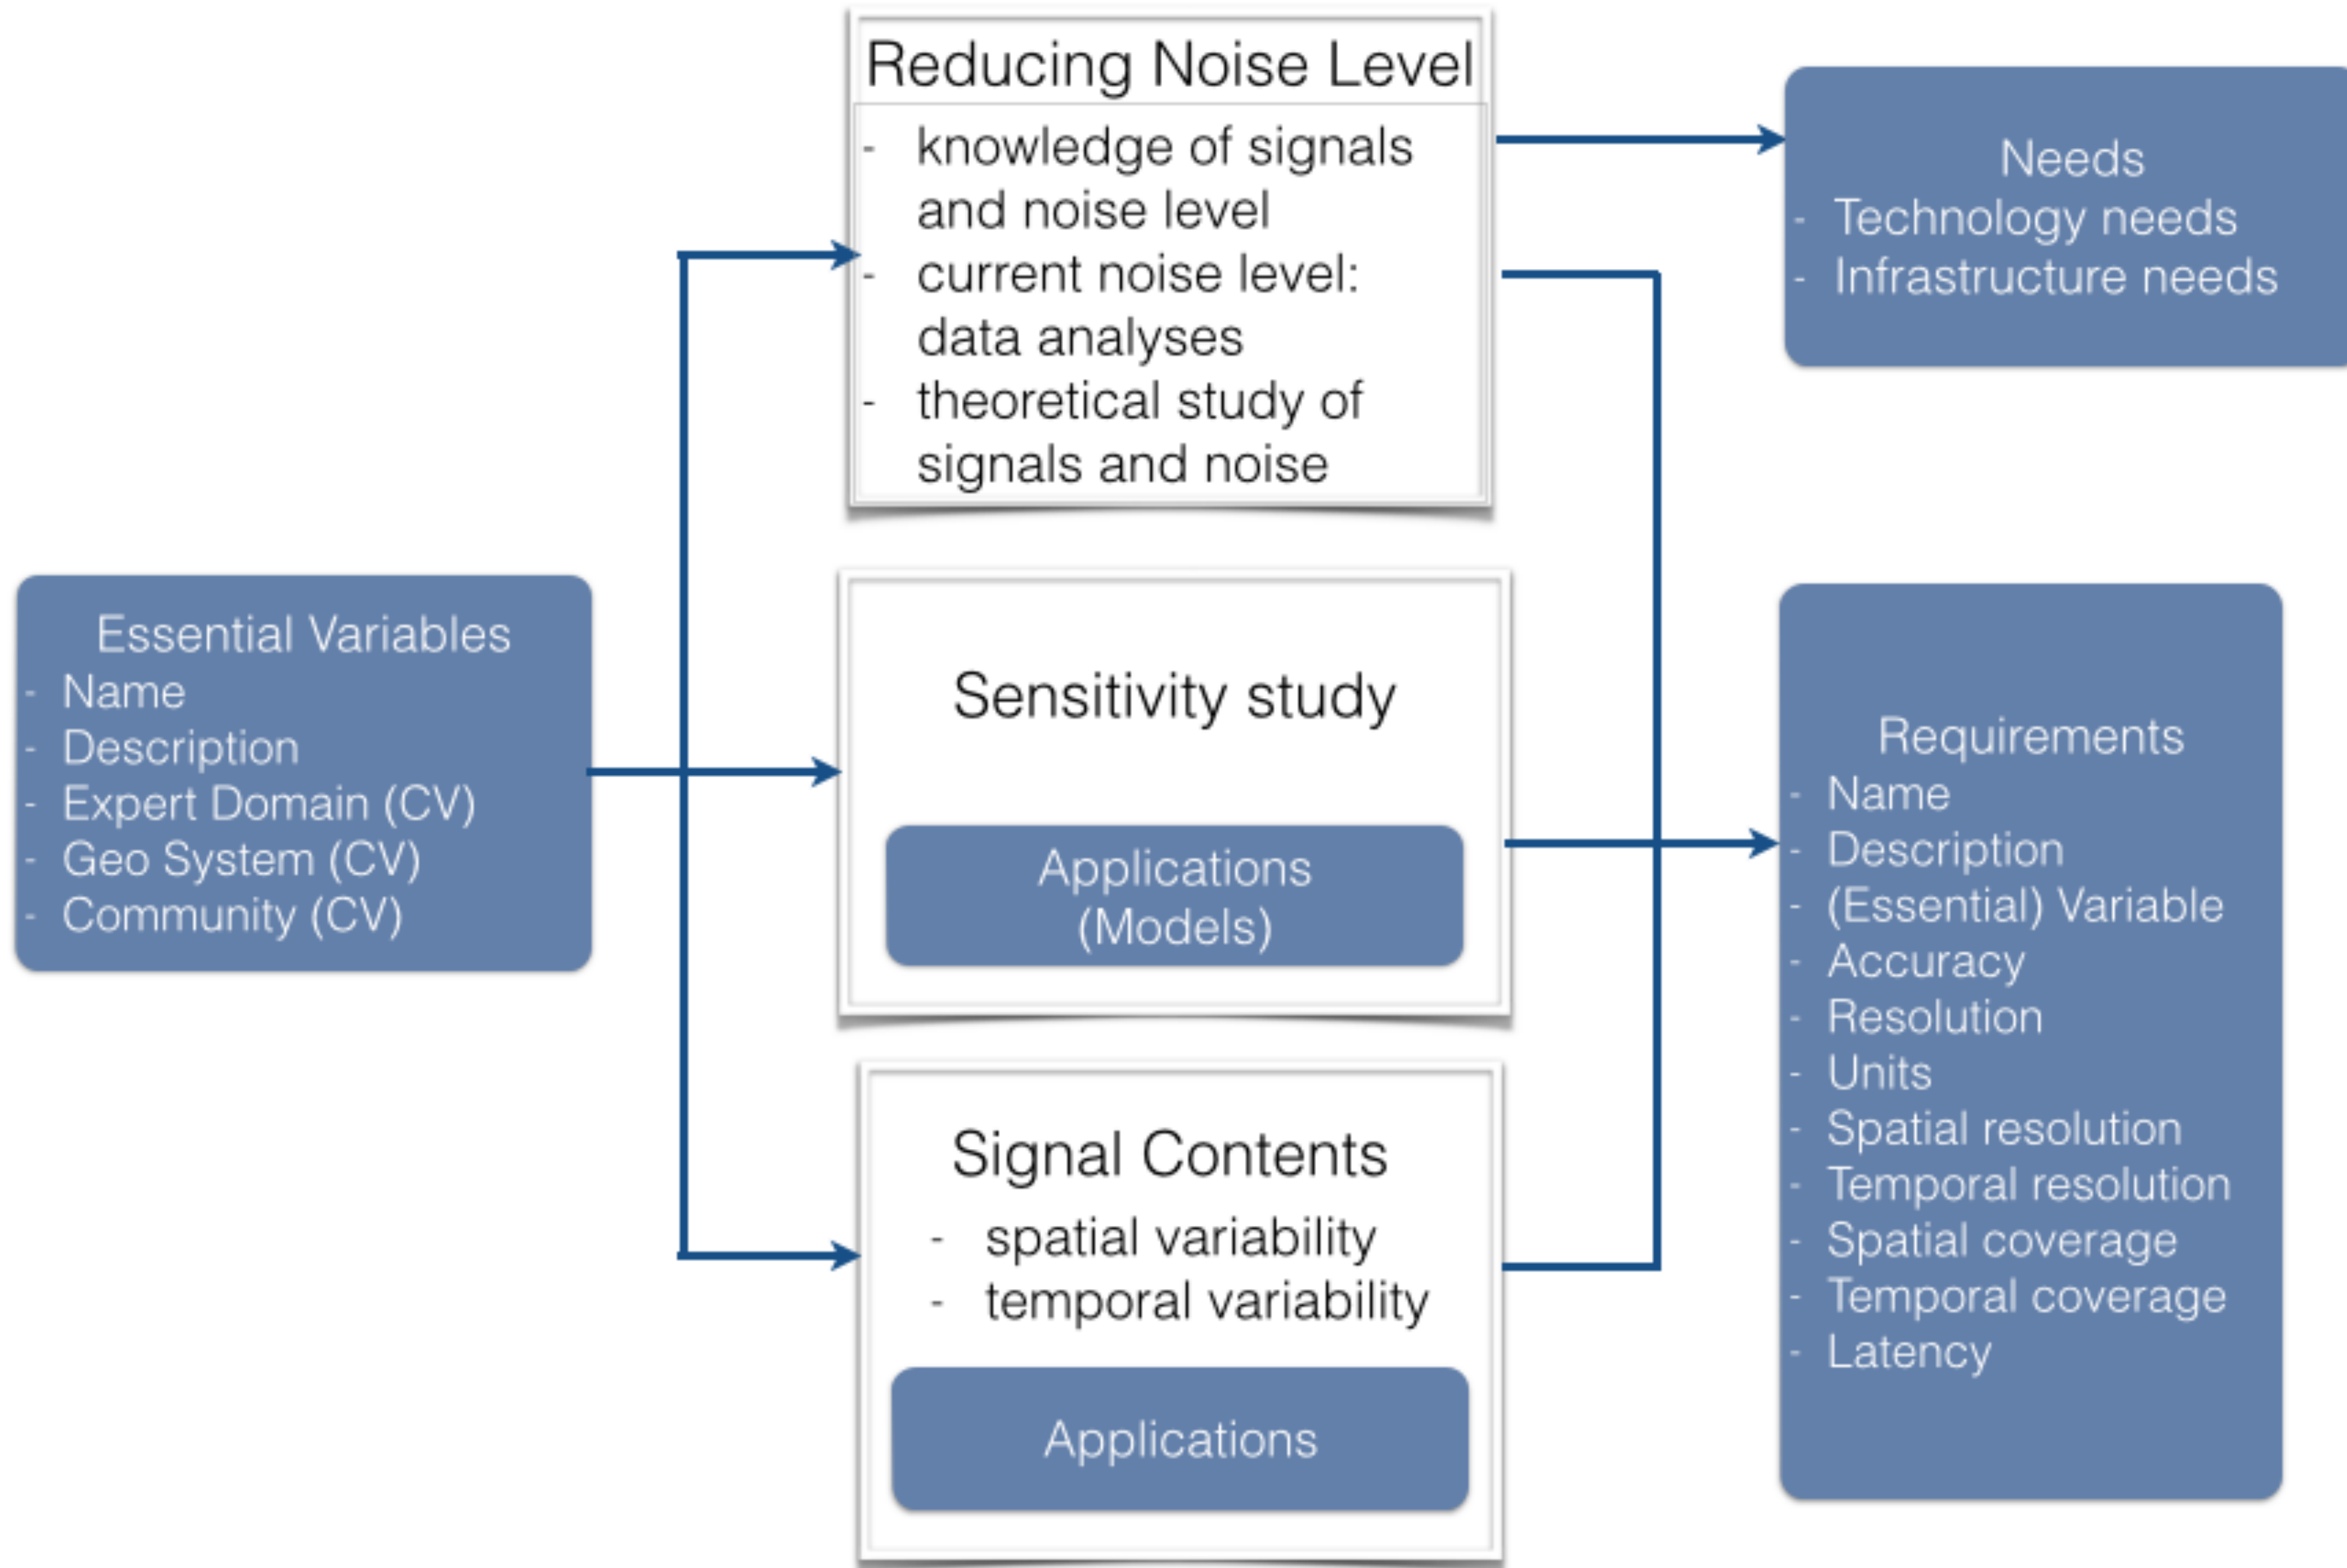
Essential Variables
- Name
- Description
- Expert Domain (CV)
- Geo System (CV)
- Community (CV)

Reducing Noise Level
- knowledge of signals and noise level
- current noise level: data analyses
- theoretical study of signals and noise

Sensitivity study

Applications (Models)

Signal Contents
- spatial variability
- temporal variability

Applications

Needs
- Technology needs
- Infrastructure needs

Requirements
- Name
- Description
- (Essential) Variable
- Accuracy
- Resolution
- Units
- Spatial resolution
- Temporal resolution
- Spatial coverage
- Temporal coverage
- Latency